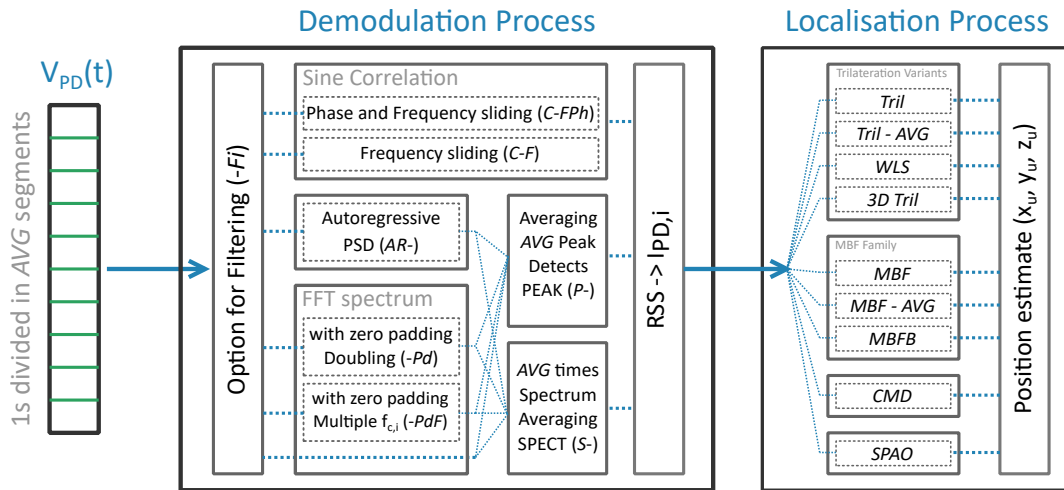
Demodulation Process

Localisation Process

$V_{PD}(t)$

1s divided in *AVG* segments

Option for Filtering (*-Fi*)

Sine Correlation

Phase and Frequency sliding (*C-FPh*)

Frequency sliding (*C-F*)

Autoregressive PSD (*AR-*)

FFT spectrum

with zero padding Doubling (*-Pd*)

with zero padding Multiple $f_{c,i}$ (*-PdF*)

Averaging *AVG* Peak Detects PEAK (*P-*)

*AVG* times Spectrum Averaging SPECT (*S-*)

RSS -> $I_{PD,i}$

Trilateration Variants

*Tril*

*Tril - AVG*

*WLS*

*3D Tril*

MBF Family

*MBF*

*MBF - AVG*

*MBFB*

*CMD*

*SPAO*

Position estimate $(x_u, y_u, z_u)$